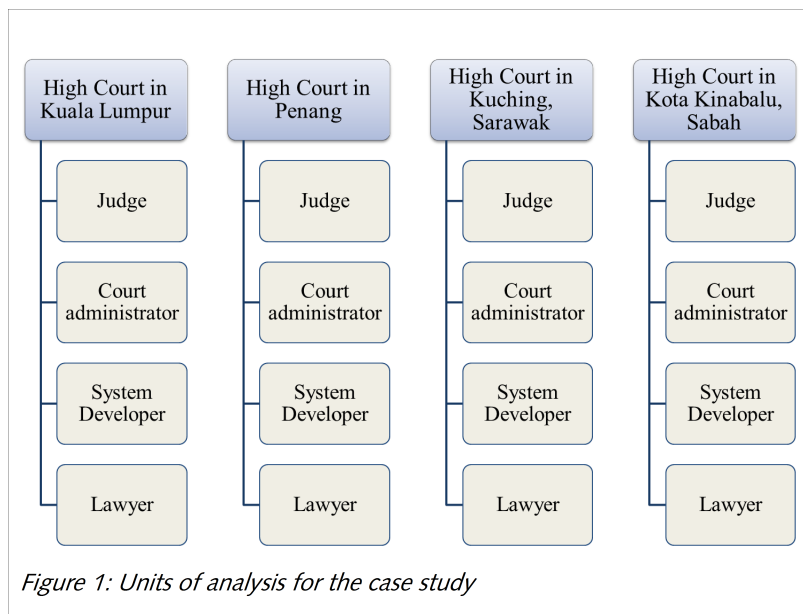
High Court in Kuala Lumpur

Judge

Court administrator

System Developer

Lawyer

High Court in Penang

Judge

Court administrator

System Developer

Lawyer

High Court in Kuching, Sarawak

Judge

Court administrator

System Developer

Lawyer

High Court in Kota Kinabalu, Sabah

Judge

Court administrator

System Developer

Lawyer

Figure 1: Units of analysis for the case study